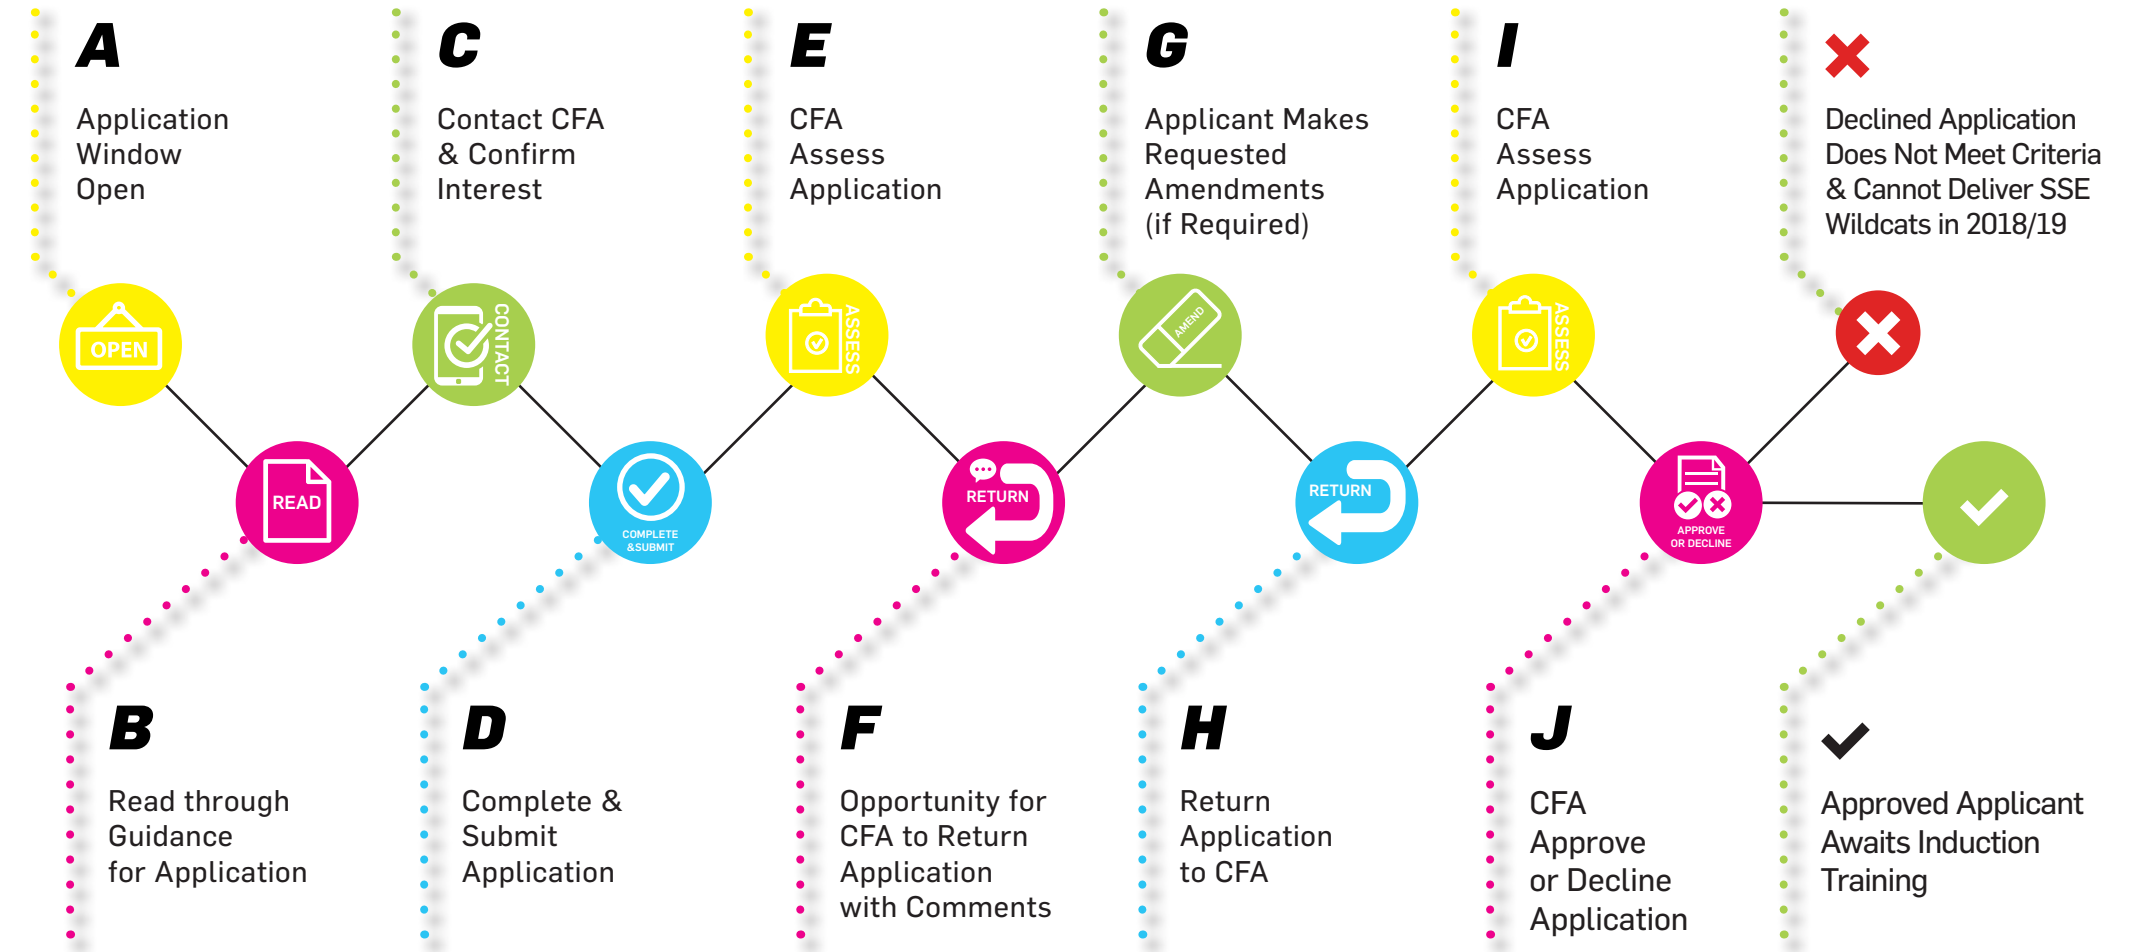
A

Application Window Open

C

Contact CFA & Confirm Interest

E

CFA Assess Application

G

Applicant Makes Requested Amendments (if Required)

I

CFA Assess Application

Declined Application Does Not Meet Criteria & Cannot Deliver SSE Wildcats in 2018/19

OPEN

CONTACT

ASSESS

AMEND

ASSESS

READ

COMPLETE &SUBMIT

RETURN

RETURN

APPROVE OR DECLINE

B

Read through Guidance for Application

D

Complete & Submit Application

F

Opportunity for CFA to Return Application with Comments

H

Return Application to CFA

J

CFA Approve or Decline Application

Approved Applicant Awaits Induction Training